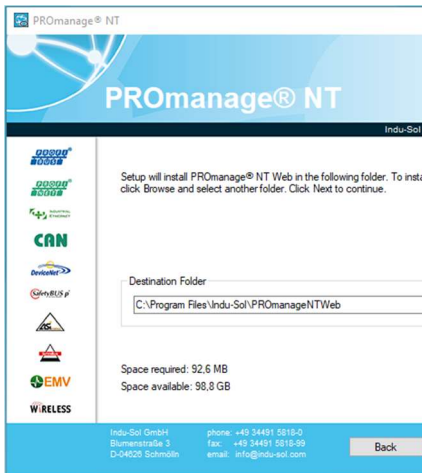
PROmanage® NT

PROmanage® NT

Indu-Sol

CAN

DeviceNet

SafetyBUS p

EMV

WIRELESS

Setup will install PROmanage® NT Web in the following folder. To insta click Browse and select another folder. Click Next to continue.

Destination Folder

C:\Program Files\Indu-Sol\PROmanageNTWeb

Space required: 92,6 MB
Space available: 98,8 GB

Indu-Sol GmbH
Blumenstraße 3
D-04626 Schmölln

phone: +49 34491 5818-0
fax: +49 34491 5818-99
email: info@indu-sol.com

Back